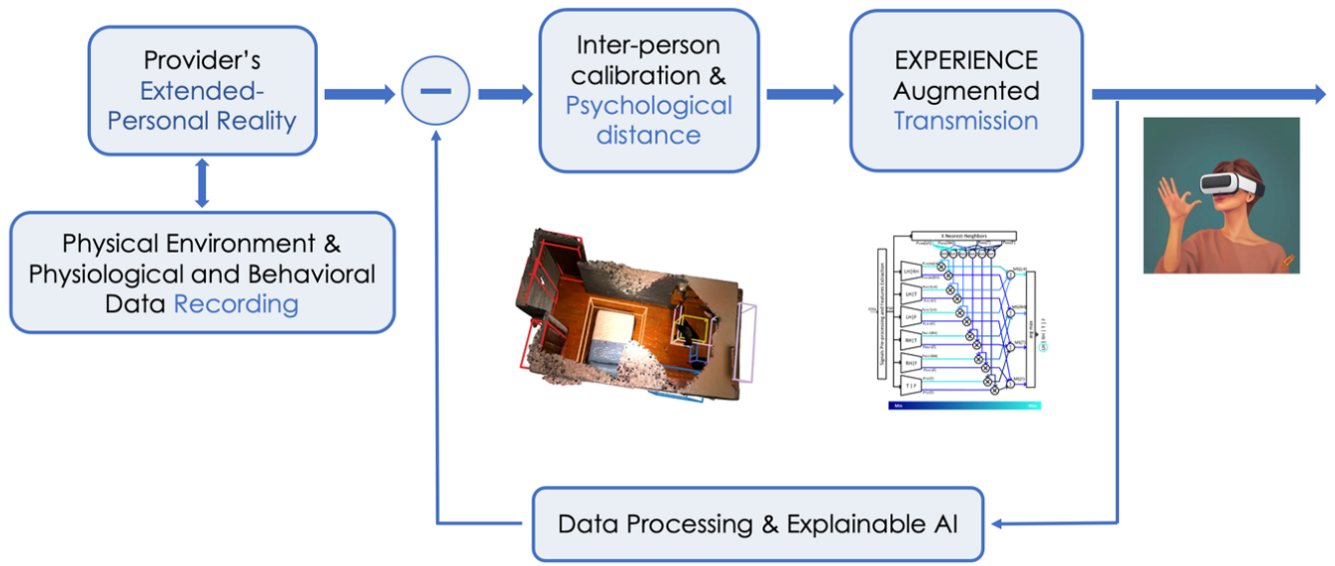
Provider's Extended-Personal Reality

Physical Environment & Physiological and Behavioral Data Recording

−

Inter-person calibration & Psychological distance

EXPERIENCE Augmented Transmission

Data Processing & Explainable AI